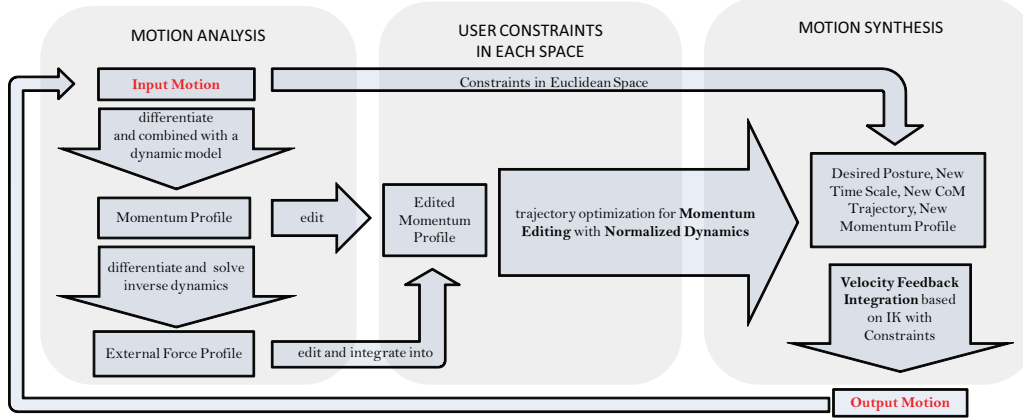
MOTION ANALYSIS

USER CONSTRAINTS IN EACH SPACE

MOTION SYNTHESIS

Input Motion

Constraints in Euclidean Space

differentiate and combined with a dynamic model

Desired Posture, New Time Scale, New CoM Trajectory, New Momentum Profile

Momentum Profile

edit

Edited Momentum Profile

trajectory optimization for **Momentum Editing** with **Normalized Dynamics**

differentiate and solve inverse dynamics

**Velocity Feedback Integration** based on IK with Constraints

External Force Profile

edit and integrate into

Output Motion